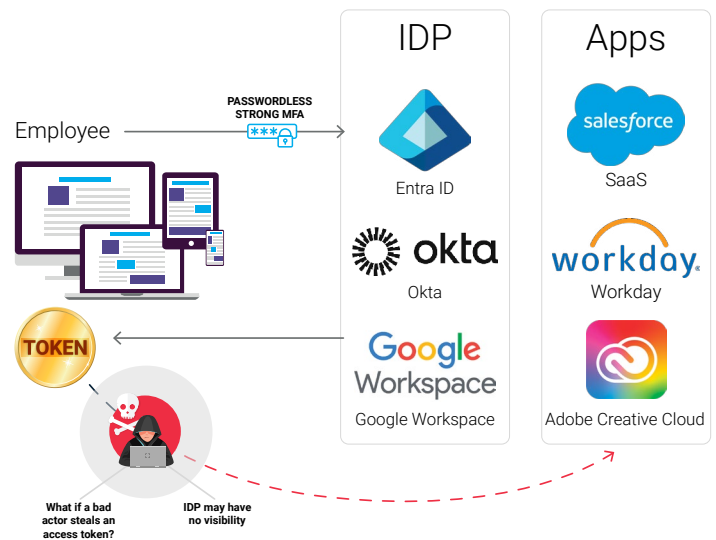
IDP

Apps

Employee

PASSWORDLESS STRONG MFA

***

Entra ID

salesforce

SaaS

okta

Okta

workday.

Workday

TOKEN

Google Workspace

Google Workspace

Adobe Creative Cloud

What if a bad actor steals an access token?

IDP may have no visibility